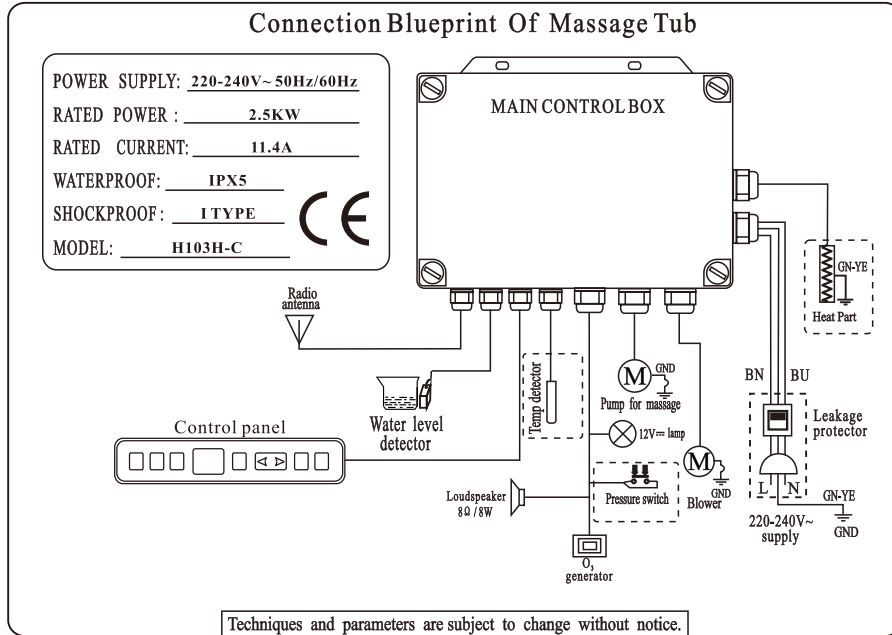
Connection Blueprint Of Massage Tub

POWER SUPPLY: 220-240V~ 50Hz/60Hz
RATED POWER : 2.5KW
RATED CURRENT: 11.4A
WATERPROOF: IPX5
SHOCKPROOF : I TYPE
MODEL: H103H-C

CE

MAIN CONTROL BOX

Radio antenna

GN-YE
Heat Part

Temp detector

M GND
Pump for massage

BN BU

Leakage protector

Water level detector

Control panel

12V⎓ lamp

M GND
Blower

L N
GN-YE
GND

220-240V~ supply

Loudspeaker 8Ω /8W

Pressure switch

$O_3$ generator

Techniques and parameters are subject to change without notice.